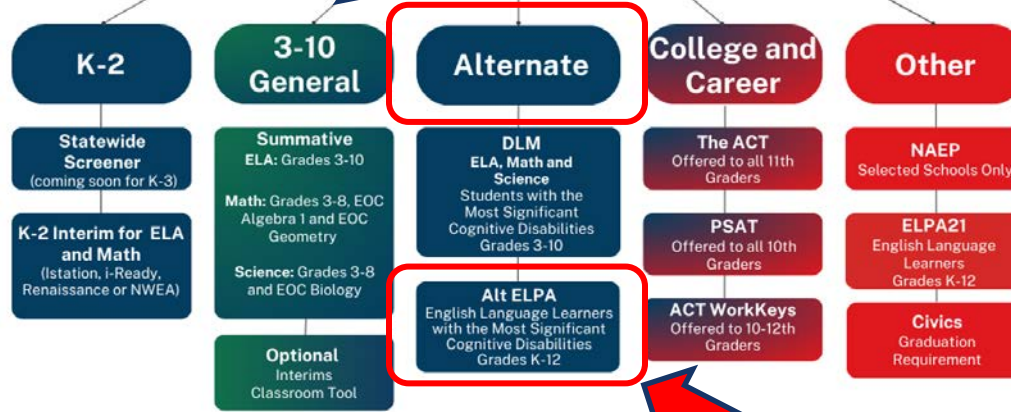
K-2

Statewide Screener (coming soon for K-3)

K-2 Interim for ELA and Math (Istation, i-Ready, Renaissance or NWEA)

3-10 General

Summative
ELA: Grades 3-10
Math: Grades 3-8, EOC Algebra 1 and EOC Geometry
Science: Grades 3-8 and EOC Biology

Optional
Interims
Classroom Tool

Alternate

DLM
ELA, Math and Science
Students with the Most Significant Cognitive Disabilities
Grades 3-10

Alt ELPA
English Language Learners with the Most Significant Cognitive Disabilities
Grades K-12

College and Career

The ACT
Offered to all 11th Graders

PSAT
Offered to all 10th Graders

ACT WorkKeys
Offered to 10-12th Graders

Other

NAEP
Selected Schools Only

ELPA21
English Language Learners
Grades K-12

Civics
Graduation Requirement